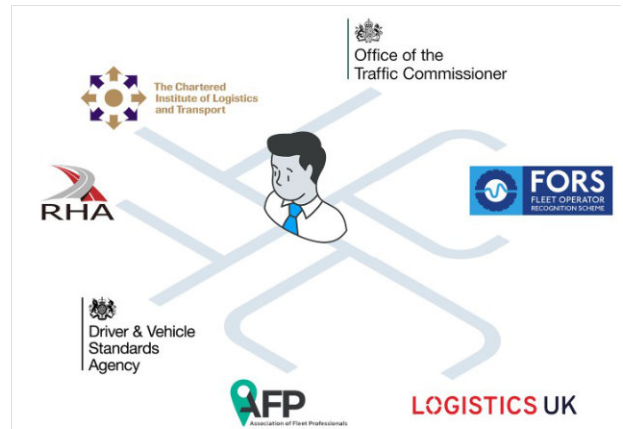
Office of the Traffic Commissioner

The Chartered Institute of Logistics and Transport

RHA

FORS
FLEET OPERATOR RECOGNITION SCHEME

Driver & Vehicle Standards Agency

AFP
Association of Fleet Professionals

LOGISTICS UK